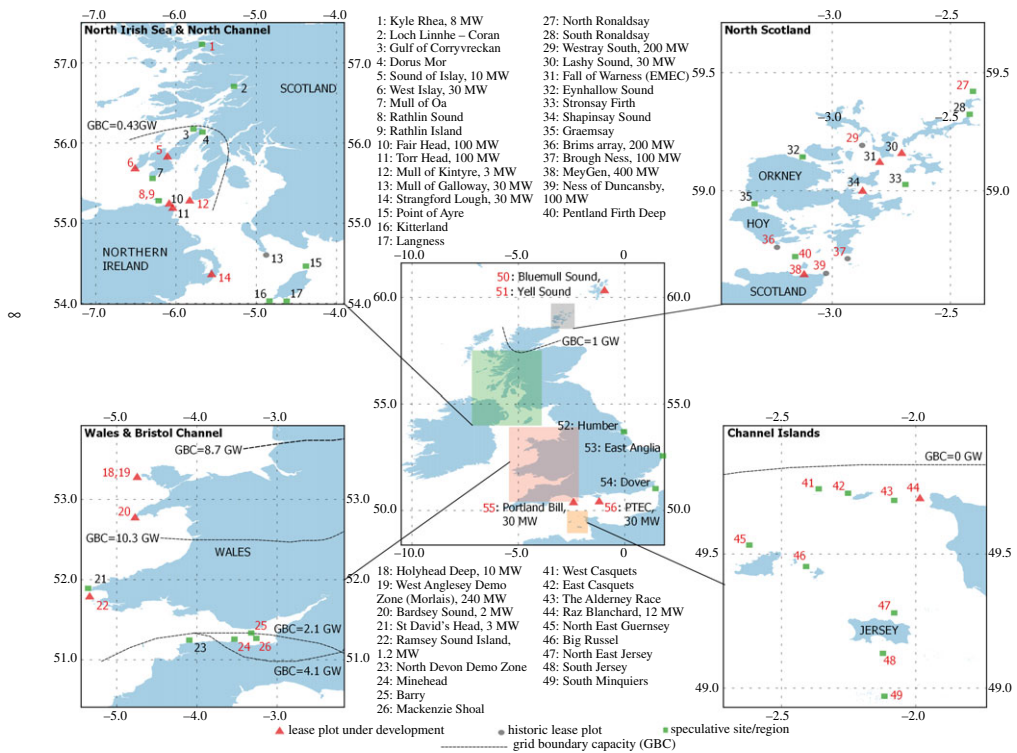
−7.0 −6.0 −5.0 −4.0
North Irish Sea & North Channel
57.0 57.0
56.0 56.0
55.0 55.0
54.0 54.0
−7.0 −6.0 −5.0 −4.0
1 2 SCOTLAND GBC=0.43GW 3 4 5 6 7 8,9 10 11 12 NORTHERN IRELAND 13 14 15 16 17

1: Kyle Rhea, 8 MW
2: Loch Linnhe – Coran
3: Gulf of Corryvreckan
4: Dorus Mor
5: Sound of Islay, 10 MW
6: West Islay, 30 MW
7: Mull of Oa
8: Rathlin Sound
9: Rathlin Island
10: Fair Head, 100 MW
11: Torr Head, 100 MW
12: Mull of Kintyre, 3 MW
13: Mull of Galloway, 30 MW
14: Strangford Lough, 30 MW
15: Point of Ayre
16: Kitterland
17: Langness

27: North Ronaldsay
28: South Ronaldsay
29: Westray South, 200 MW
30: Lashy Sound, 30 MW
31: Fall of Warness (EMEC)
32: Eynhallow Sound
33: Stronsay Firth
34: Shapinsay Sound
35: Graemsay
36: Brims array, 200 MW
37: Brough Ness, 100 MW
38: MeyGen, 400 MW
39: Ness of Duncansby, 100 MW
40: Pentland Firth Deep

North Scotland
−3.0 −2.5
59.5 59.5
59.0 59.0
−3.0 −2.5
−3.0 −2.5
27 28 29 30 31 32 ORKNEY 33 34 35 HOY 36 37 38 39 40 SCOTLAND

8

−5.0 0
60.0 60.0
55.0 55.0
50.0 50.0
−10.0 −5.0 0
50: Bluemull Sound, 51: Yell Sound
GBC=1 GW
52: Humber
53: East Anglia
54: Dover
55: Portland Bill, 30 MW
56: PTEC, 30 MW

Wales & Bristol Channel
−5.0 −4.0 −3.0
GBC=8.7 GW
18,19
53.0 53.0
20
GBC=10.3 GW
WALES
52.0 52.0
21 22
25 GBC=2.1 GW
23 24 26
51.0 51.0
GBC=4.1 GW
−5.0 −4.0 −3.0

18: Holyhead Deep, 10 MW
19: West Anglesey Demo Zone (Morlais), 240 MW
20: Bardsey Sound, 2 MW
21: St David's Head, 3 MW
22: Ramsey Sound Island, 1.2 MW
23: North Devon Demo Zone
24: Minehead
25: Barry
26: Mackenzie Shoal

41: West Casquets
42: East Casquets
43: The Alderney Race
44: Raz Blanchard, 12 MW
45: North East Guernsey
46: Big Russel
47: North East Jersey
48: South Jersey
49: South Minquiers

Channel Islands
−2.5 −2.0
GBC=0 GW
41 42 43 44
45 46
49.5 49.5
47 JERSEY 48
49.0 49.0
49
−2.5 −2.0

lease plot under development
historic lease plot
speculative site/region
grid boundary capacity (GBC)